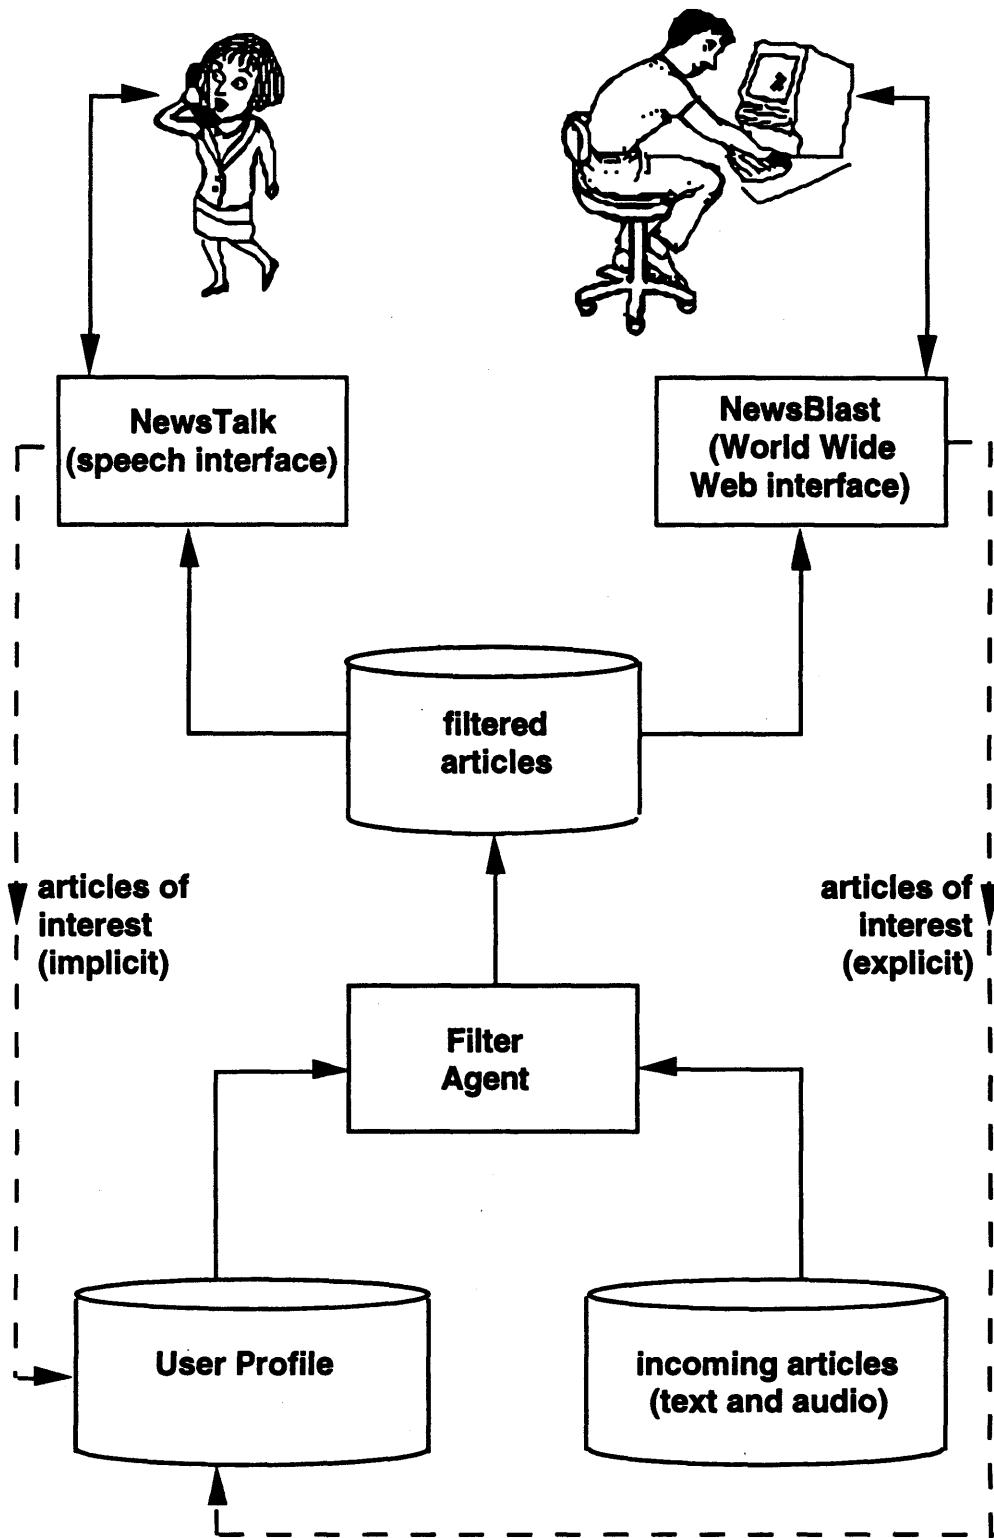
NewsTalk (speech interface)

NewsBlast (World Wide Web interface)

filtered articles

articles of interest (implicit)

articles of interest (explicit)

Filter Agent

User Profile

incoming articles (text and audio)